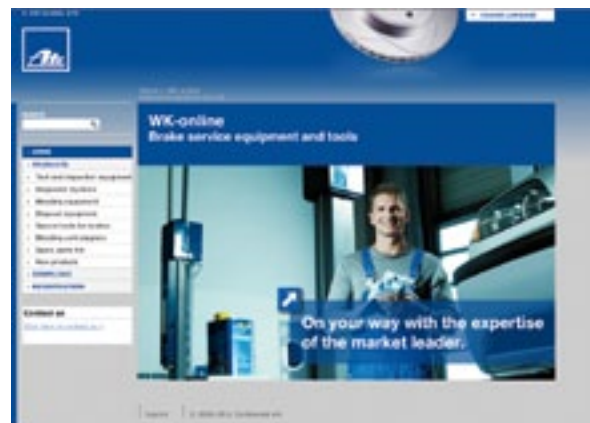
WK-online
Brake service equipment and tools

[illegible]

Test and inspection equipment
Diagnostic systems
Bleeding equipment
Disposal equipment
Special tools for brakes
Bleeding unit adapters
Spare parts list
New products

Contact us

On your way with the expertise of the market leader.